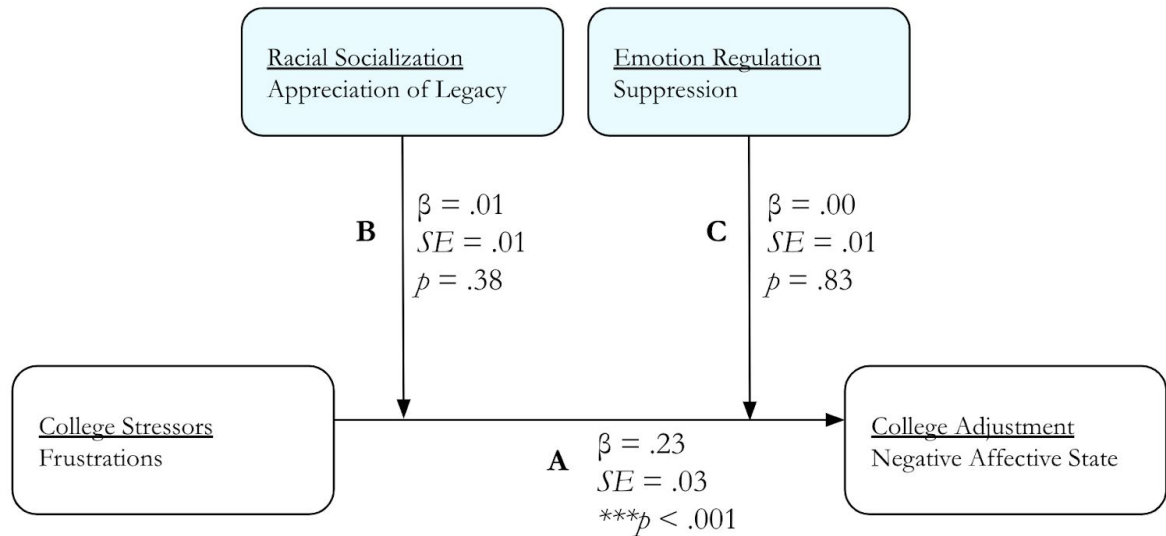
Racial Socialization
Appreciation of Legacy

Emotion Regulation
Suppression

B

$\beta = .01$
$SE = .01$
$p = .38$

C

$\beta = .00$
$SE = .01$
$p = .83$

College Stressors
Frustrations

A

$\beta = .23$
$SE = .03$
$***p < .001$

College Adjustment
Negative Affective State